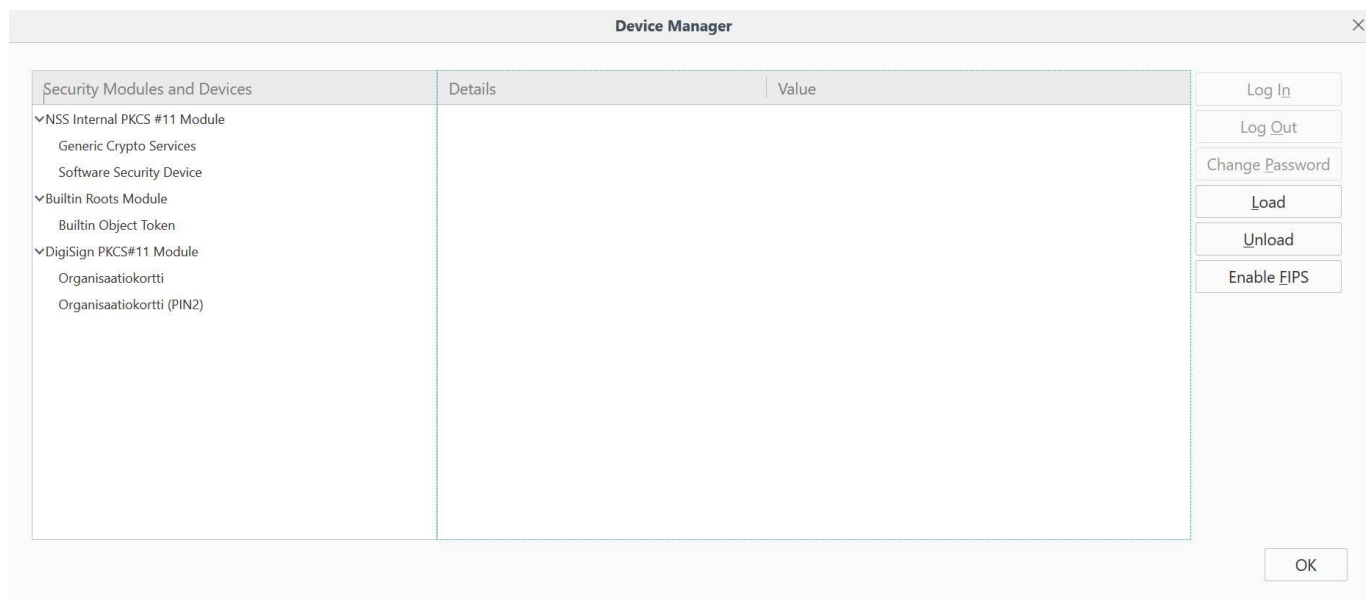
Device Manager

| Security Modules and Devices | Details | Value |
|---|---|---|
| NSS Internal PKCS #11 Module | | |
| Generic Crypto Services | | |
| Software Security Device | | |
| Builtin Roots Module | | |
| Builtin Object Token | | |
| DigiSign PKCS#11 Module | | |
| Organisaatiokortti | | |
| Organisaatiokortti (PIN2) | | |

Log In
Log Out
Change Password
Load
Unload
Enable FIPS

OK